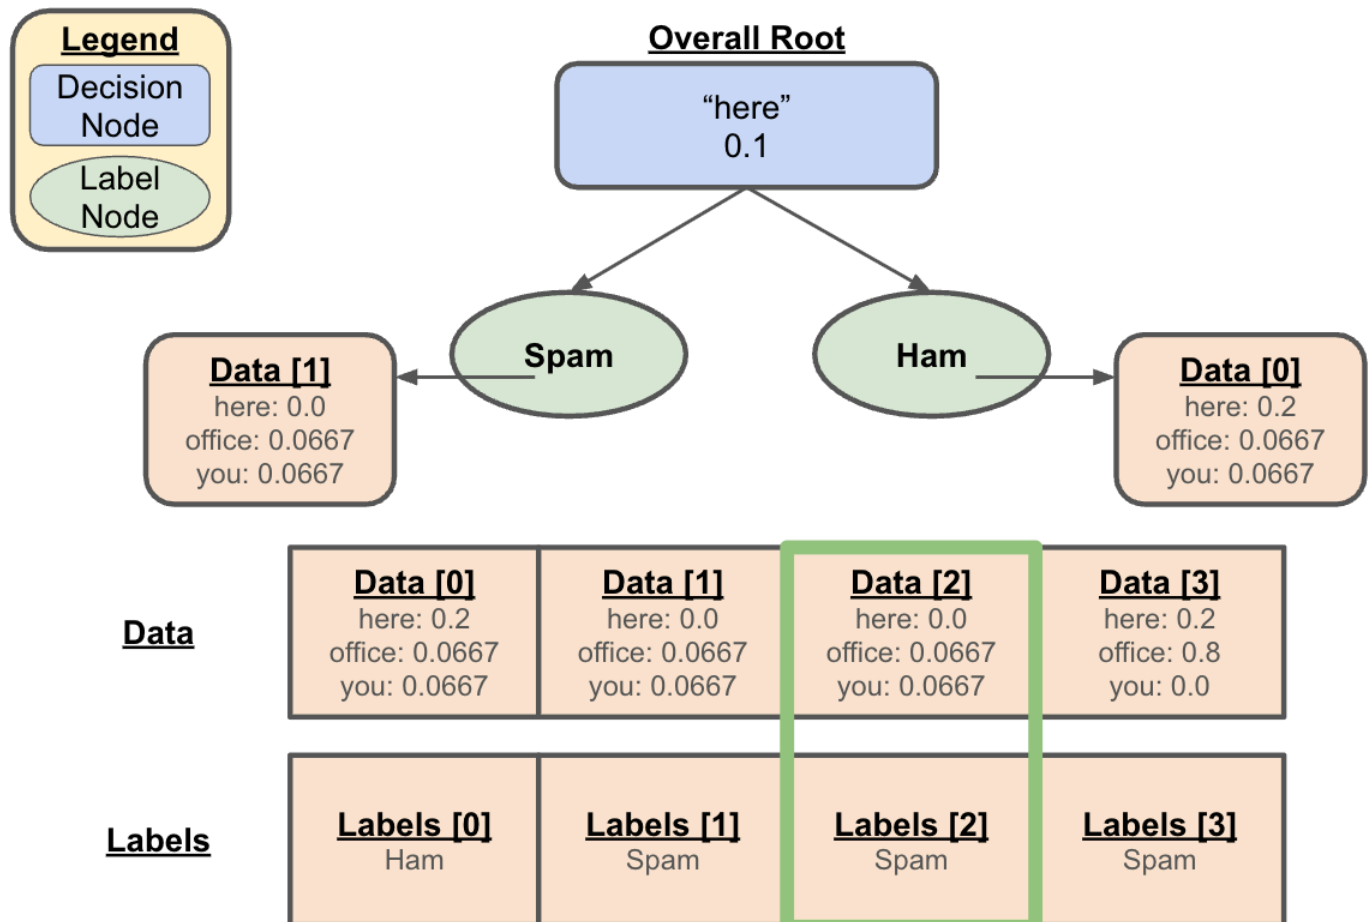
Legend
Decision Node
Label Node

Overall Root
“here”
0.1

Spam

Ham

Data [1]
here: 0.0
office: 0.0667
you: 0.0667

Data [0]
here: 0.2
office: 0.0667
you: 0.0667

Data

| Data [0] here: 0.2 office: 0.0667 you: 0.0667 | Data [1] here: 0.0 office: 0.0667 you: 0.0667 | Data [2] here: 0.0 office: 0.0667 you: 0.0667 | Data [3] here: 0.2 office: 0.8 you: 0.0 |
|---|---|---|---|

Labels

| Labels [0] Ham | Labels [1] Spam | Labels [2] Spam | Labels [3] Spam |
|---|---|---|---|